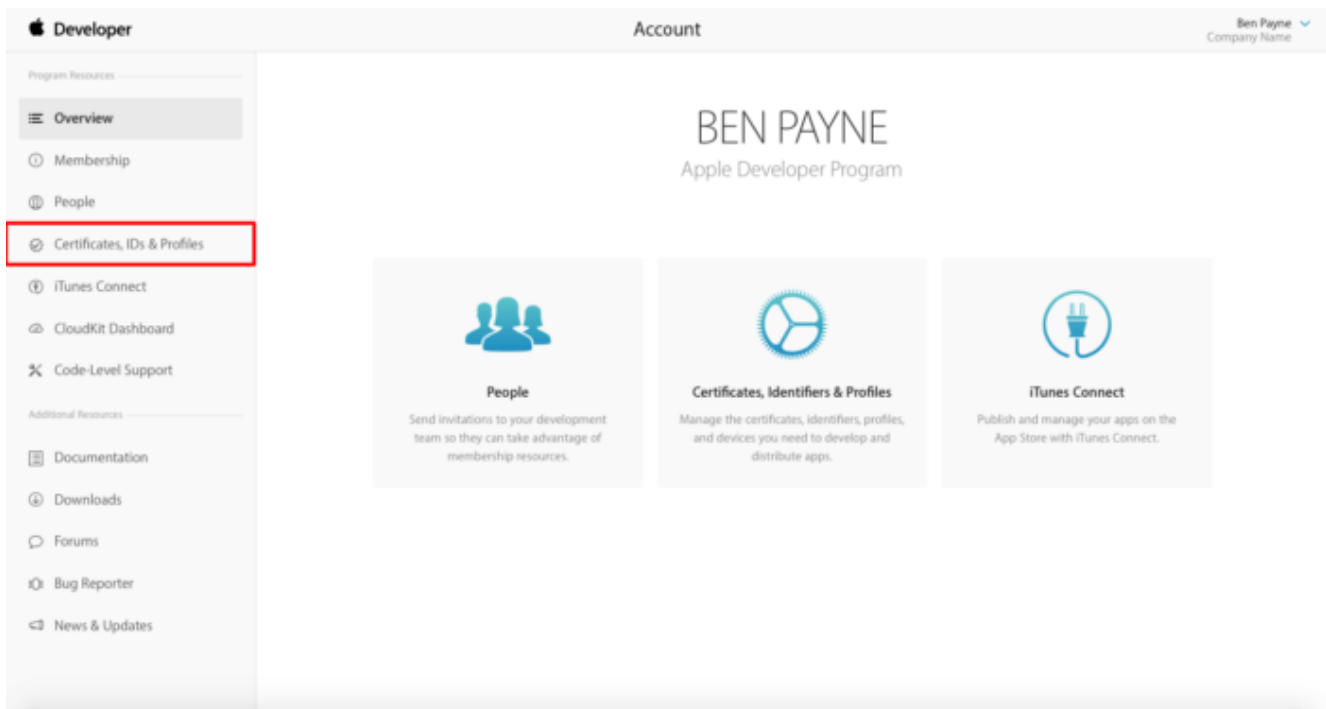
Developer

Account

Ben Payne
Company Name

Program Resources

Overview

Membership

People

Certificates, IDs & Profiles

iTunes Connect

CloudKit Dashboard

Code-Level Support

Additional Resources

Documentation

Downloads

Forums

Bug Reporter

News & Updates

BEN PAYNE
Apple Developer Program

People
Send invitations to your development team so they can take advantage of membership resources.

Certificates, Identifiers & Profiles
Manage the certificates, identifiers, profiles, and devices you need to develop and distribute apps.

iTunes Connect
Publish and manage your apps on the App Store with iTunes Connect.